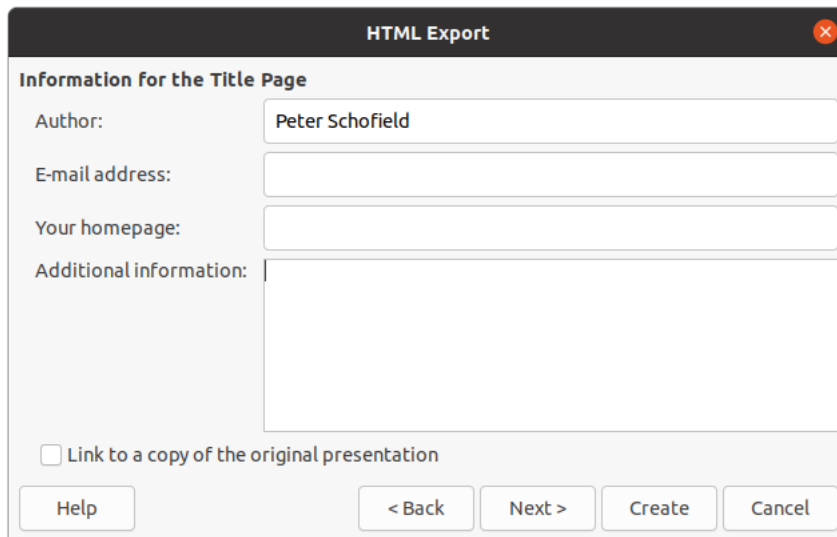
HTML Export

Information for the Title Page

Author: Peter Schofield

E-mail address:

Your homepage:

Additional information:

Link to a copy of the original presentation

Help

< Back

Next >

Create

Cancel